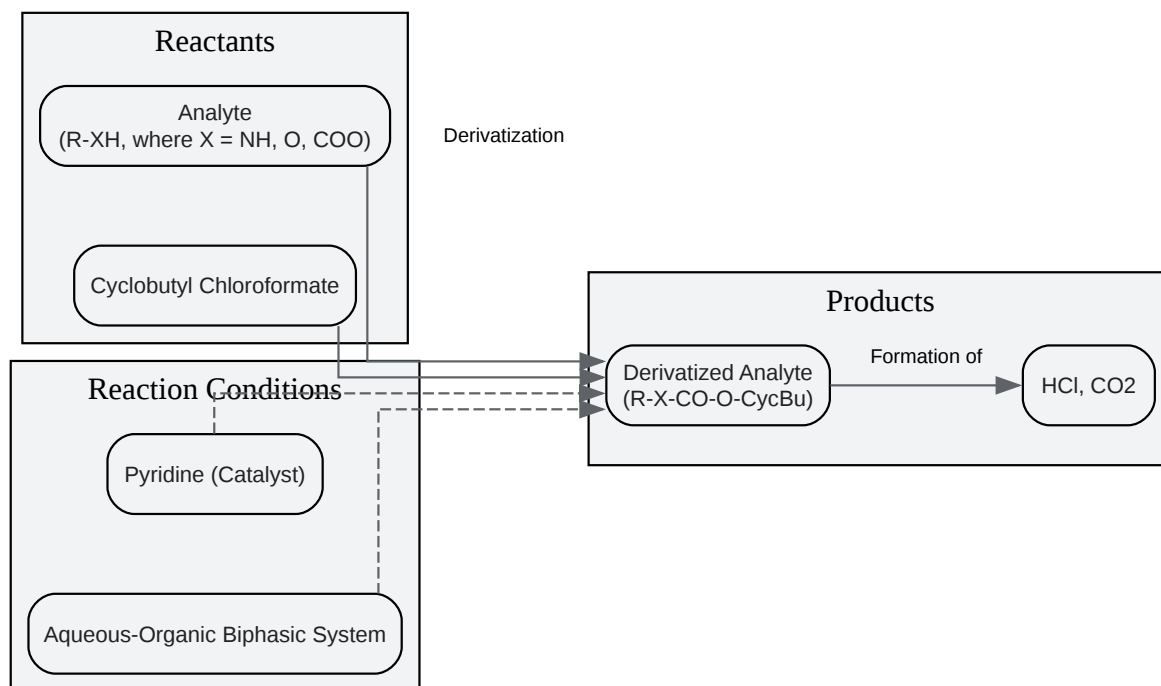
Reactants

Analyte
(R-XH, where X = NH, O, COO)

Derivatization

Cyclobutyl Chloroformate

Products

Reaction Conditions

Derivatized Analyte
(R-X-CO-O-CycBu)

Formation of

HCl, CO2

Pyridine (Catalyst)

Aqueous-Organic Biphasic System